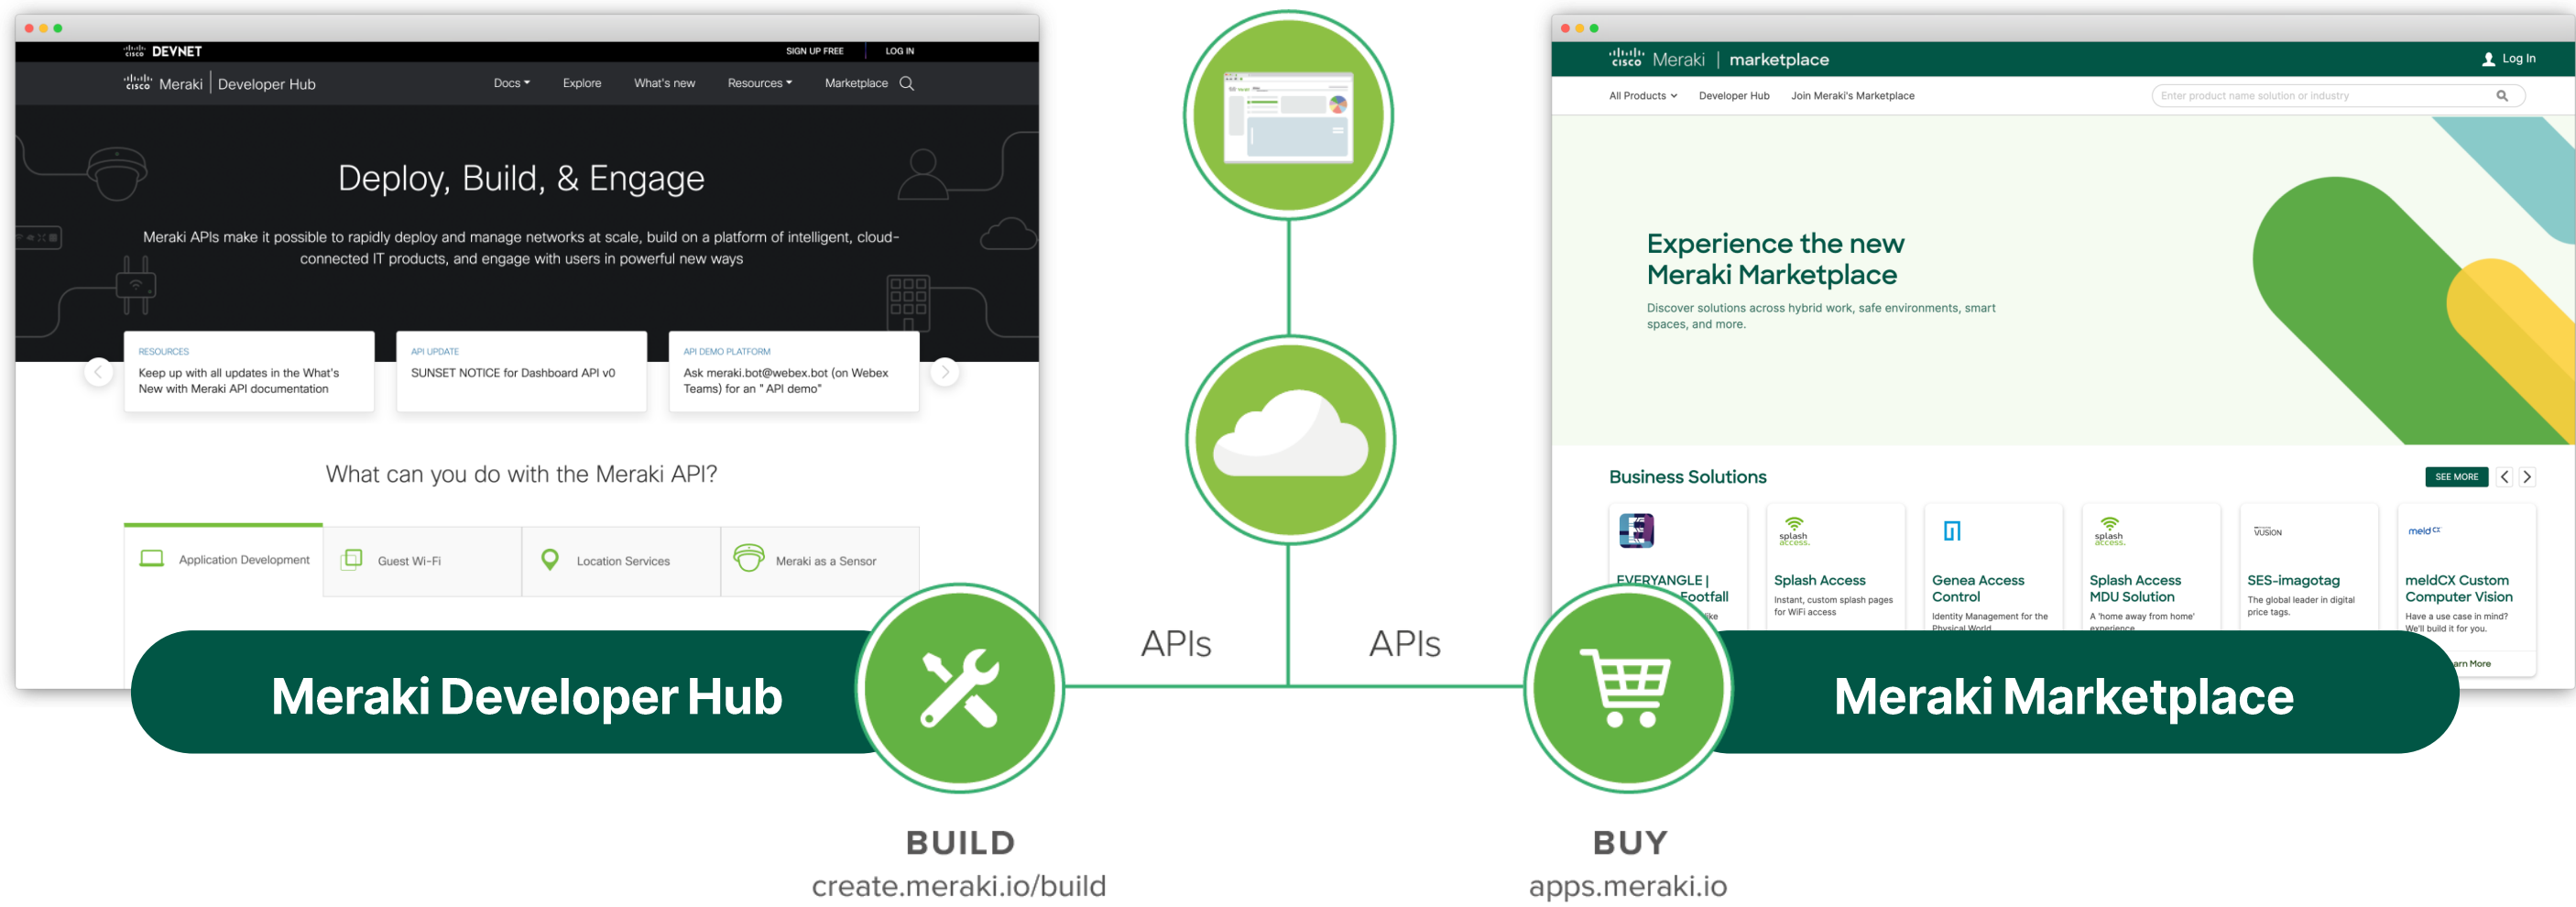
cisco DEVNET SIGN UP FREE LOG IN

cisco Meraki | Developer Hub Docs Explore What's new Resources Marketplace

Deploy, Build, & Engage

Meraki APIs make it possible to rapidly deploy and manage networks at scale, build on a platform of intelligent, cloud-connected IT products, and engage with users in powerful new ways

RESOURCES
Keep up with all updates in the What's New with Meraki API documentation

API UPDATE
SUNSET NOTICE for Dashboard API v0

API DEMO PLATFORM
Ask meraki.bot@webex.bot (on Webex Teams) for an " API demo"

What can you do with the Meraki API?

Application Development Guest Wi-Fi Location Services Meraki as a Sensor

Meraki Developer Hub

APIs APIs

cisco Meraki | marketplace Log In

All Products Developer Hub Join Meraki's Marketplace Enter product name solution or industry

Experience the new Meraki Marketplace

Discover solutions across hybrid work, safe environments, smart spaces, and more.

Business Solutions SEE MORE

EVERYANGLE | Footfall
Splash Access
Instant, custom splash pages for WiFi access
Genea Access Control
Identity Management for the Physical World
Splash Access MDU Solution
A 'home away from home' experience
SES-imagotag
The global leader in digital price tags.
meldCX Custom Computer Vision
Have a use case in mind? We'll build it for you.
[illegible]arn More

Meraki Marketplace

BUILD
create.meraki.io/build

BUY
apps.meraki.io